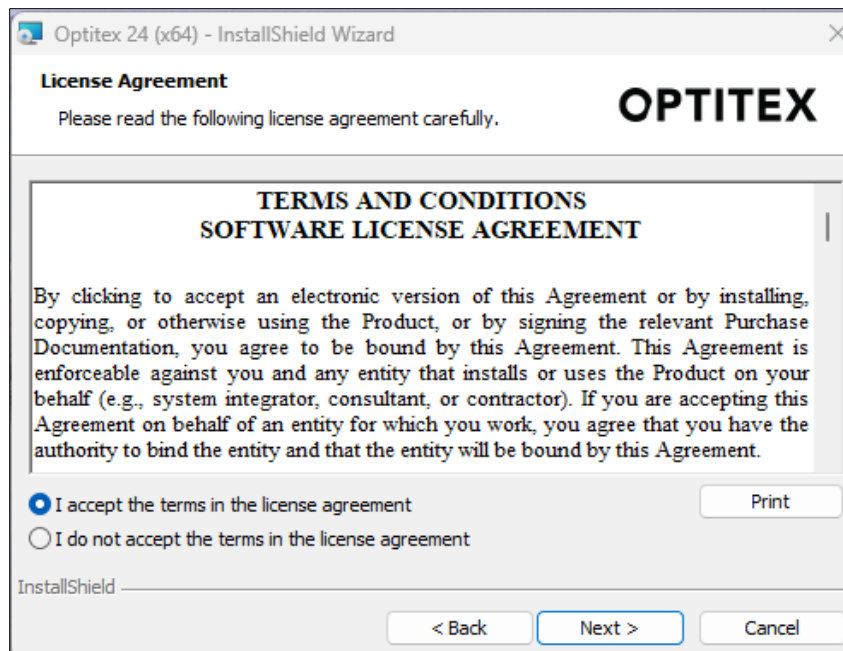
Optitex 24 (x64) - InstallShield Wizard

License Agreement

Please read the following license agreement carefully.

OPTITEX

TERMS AND CONDITIONS
SOFTWARE LICENSE AGREEMENT

By clicking to accept an electronic version of this Agreement or by installing, copying, or otherwise using the Product, or by signing the relevant Purchase Documentation, you agree to be bound by this Agreement. This Agreement is enforceable against you and any entity that installs or uses the Product on your behalf (e.g., system integrator, consultant, or contractor). If you are accepting this Agreement on behalf of an entity for which you work, you agree that you have the authority to bind the entity and that the entity will be bound by this Agreement.

I accept the terms in the license agreement

Print

I do not accept the terms in the license agreement

InstallShield

< Back

Next >

Cancel